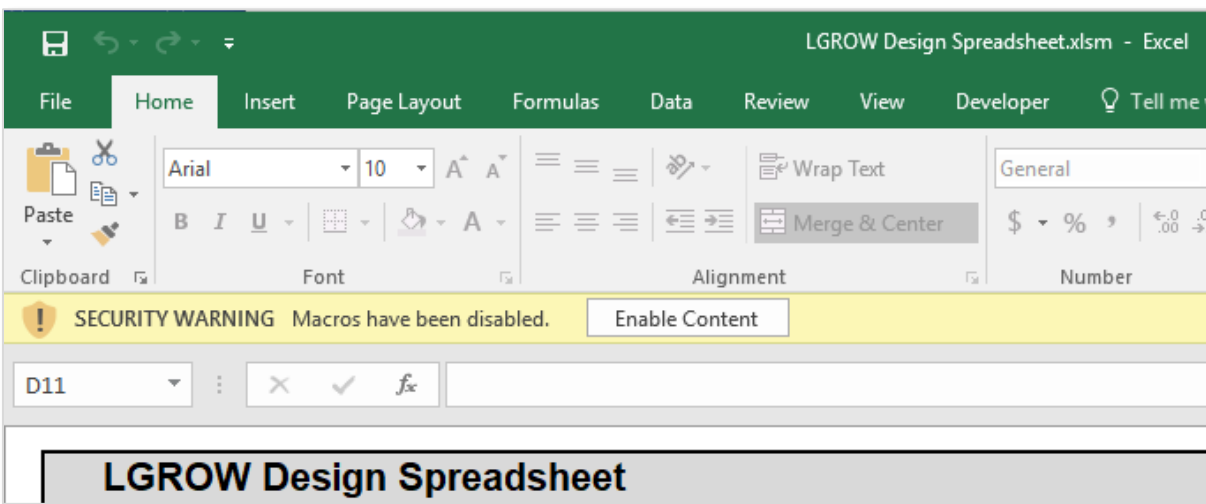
LGROW Design Spreadsheet.xlsm - Excel

File Home Insert Page Layout Formulas Data Review View Developer Tell me

Paste

Arial 10 A A

B I U A

Wrap Text

Merge & Center

General

$ % ,

Clipboard Font Alignment Number

SECURITY WARNING Macros have been disabled. Enable Content

D11

fx

LGROW Design Spreadsheet